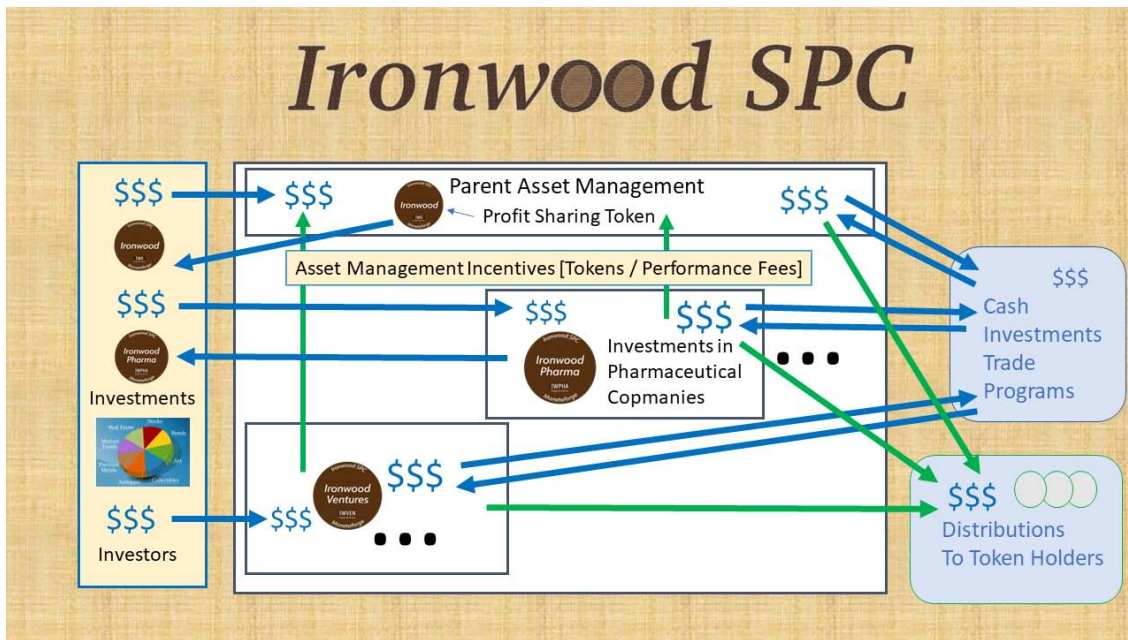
Ironwood SPC

$$$

Ironwood

$$$

Ironwood Pharma

Investments

Real Estate, Stocks, Bonds, Mutual Funds, Art, Precious Metals, Antiques, Collectibles

$$$

Investors

$$$

Ironwood

Parent Asset Management

Profit Sharing Token

$$$

Asset Management Incentives [Tokens / Performance Fees]

$$$

$$$

Ironwood Pharma

Investments in Pharmaceutical Copmanies

...

Ironwood Ventures

$$$

$$$

...

$$$

Cash Investments Trade Programs

$$$

Distributions To Token Holders